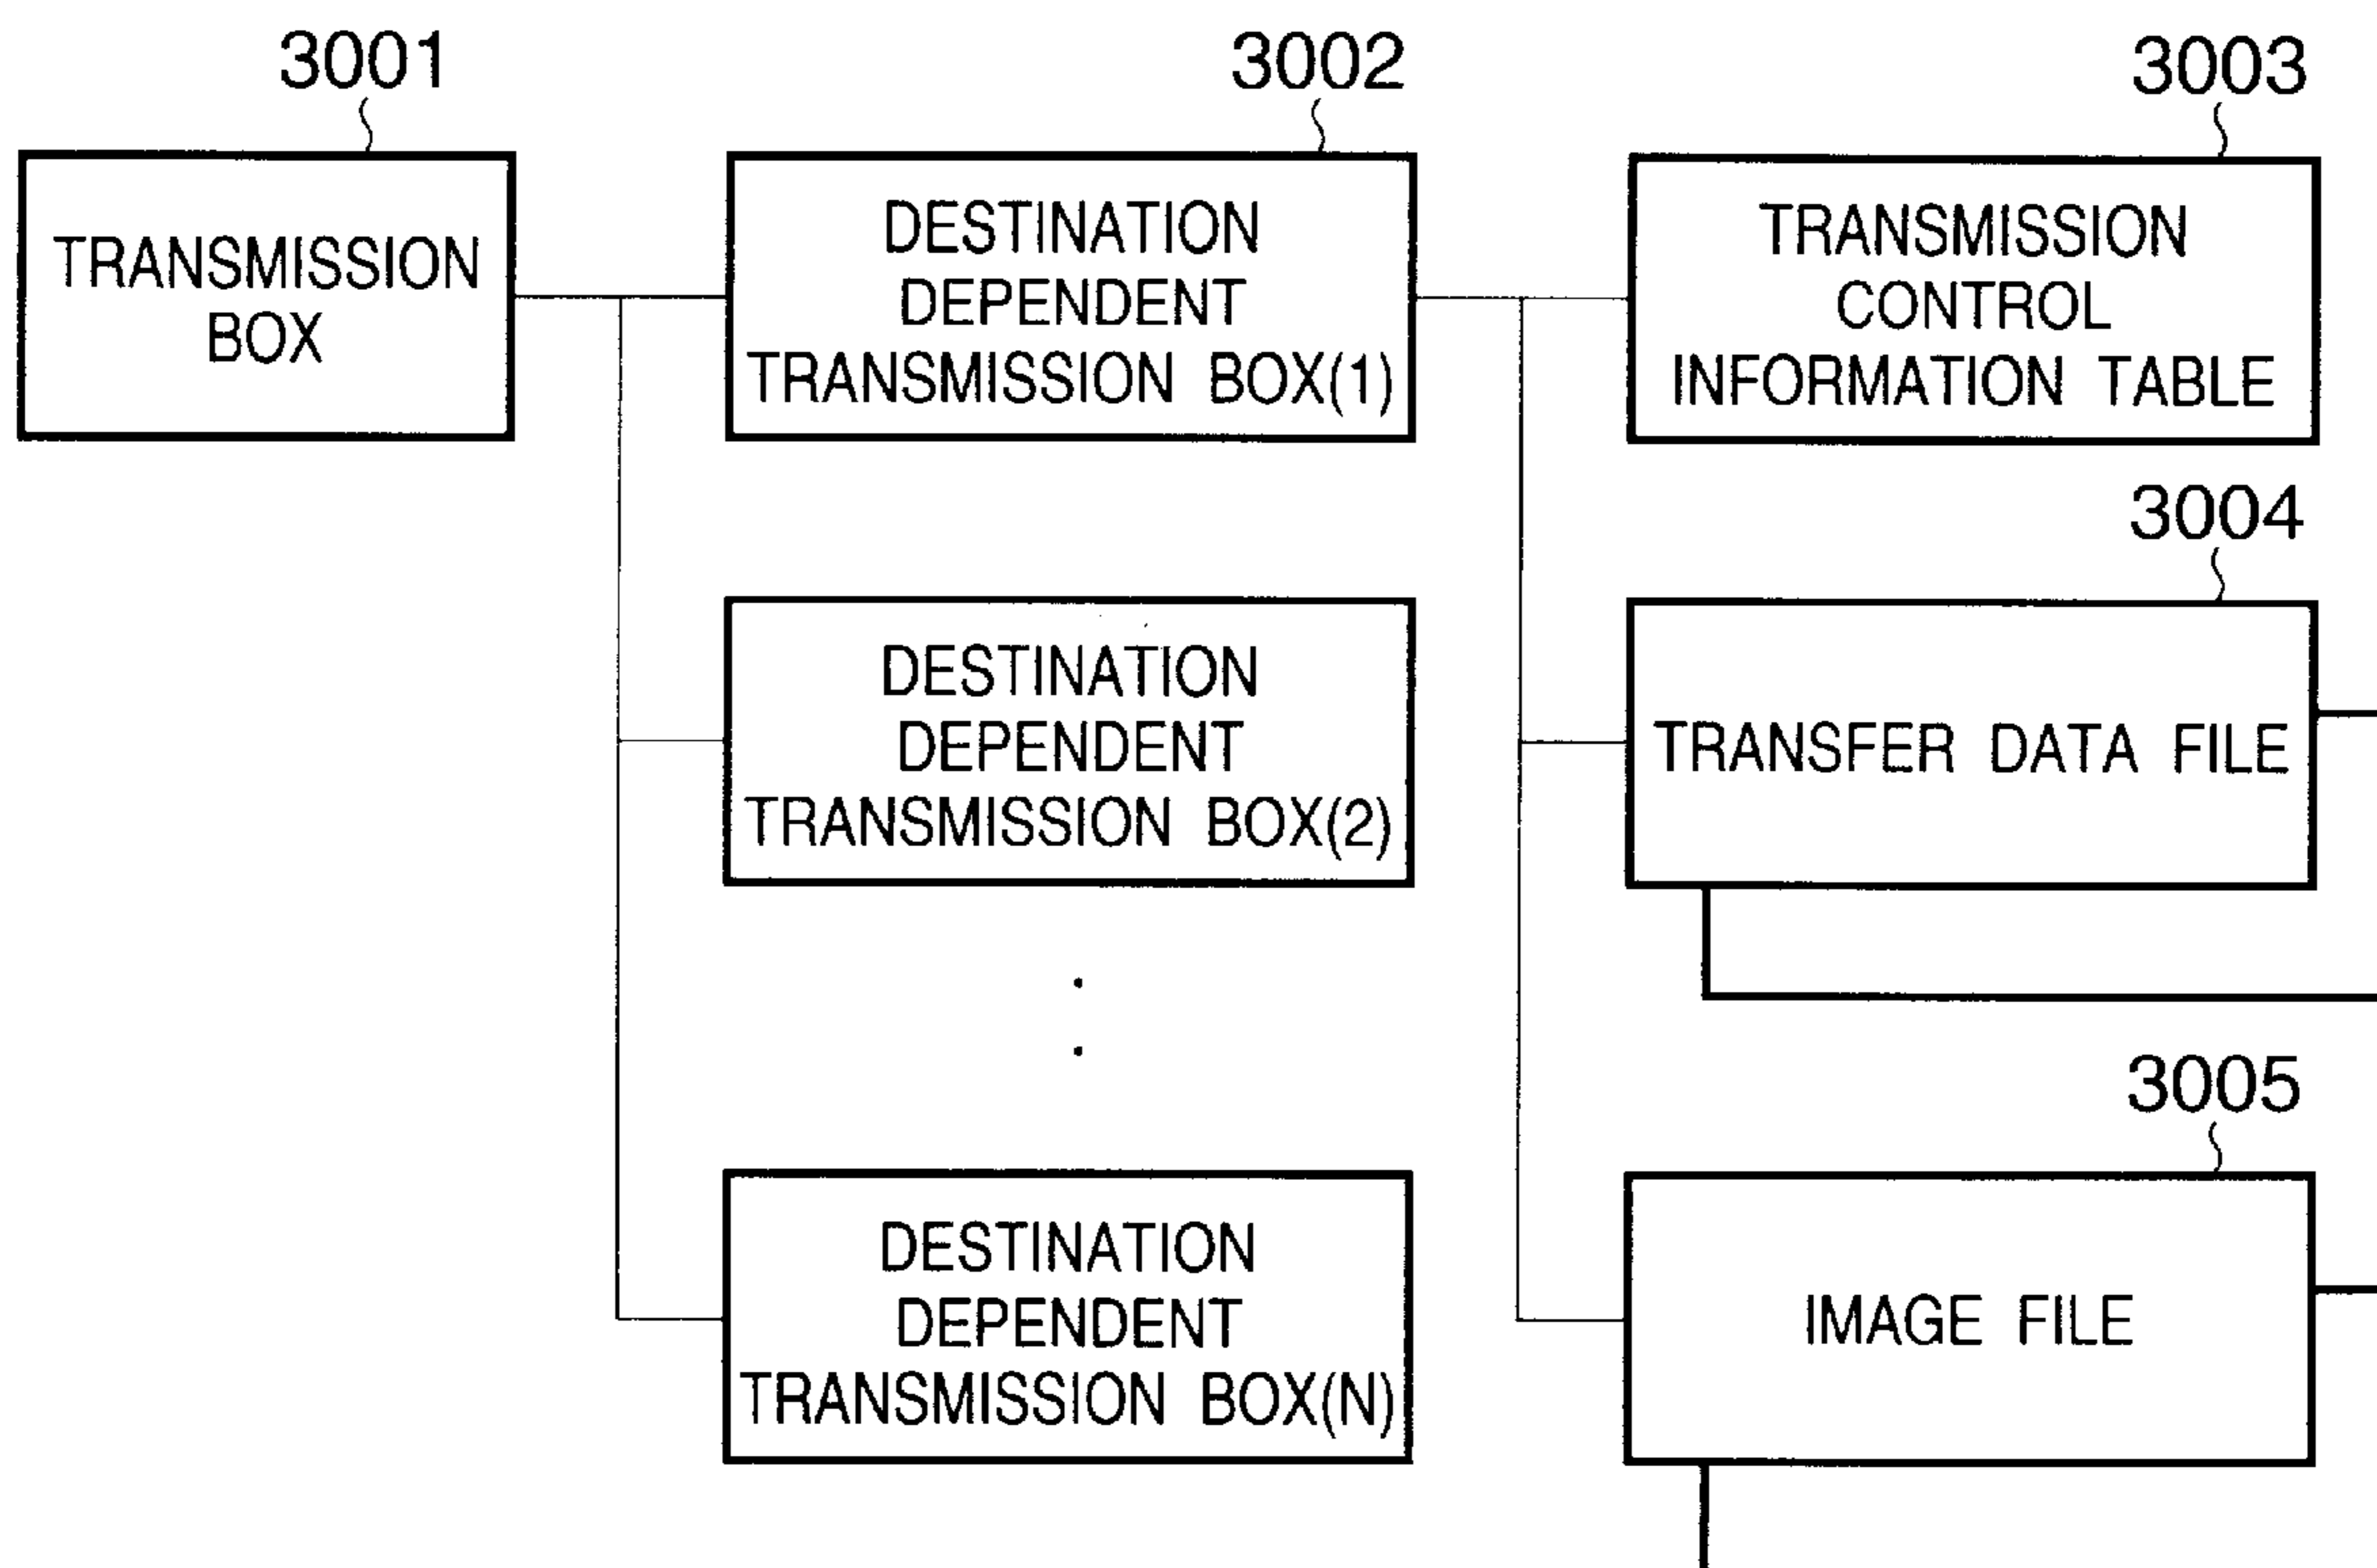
3001

TRANSMISSION BOX

3002

DESTINATION DEPENDENT TRANSMISSION BOX(1)

3003

TRANSMISSION CONTROL INFORMATION TABLE

DESTINATION DEPENDENT TRANSMISSION BOX(2)

3004

TRANSFER DATA FILE

DESTINATION DEPENDENT TRANSMISSION BOX(N)

3005

IMAGE FILE